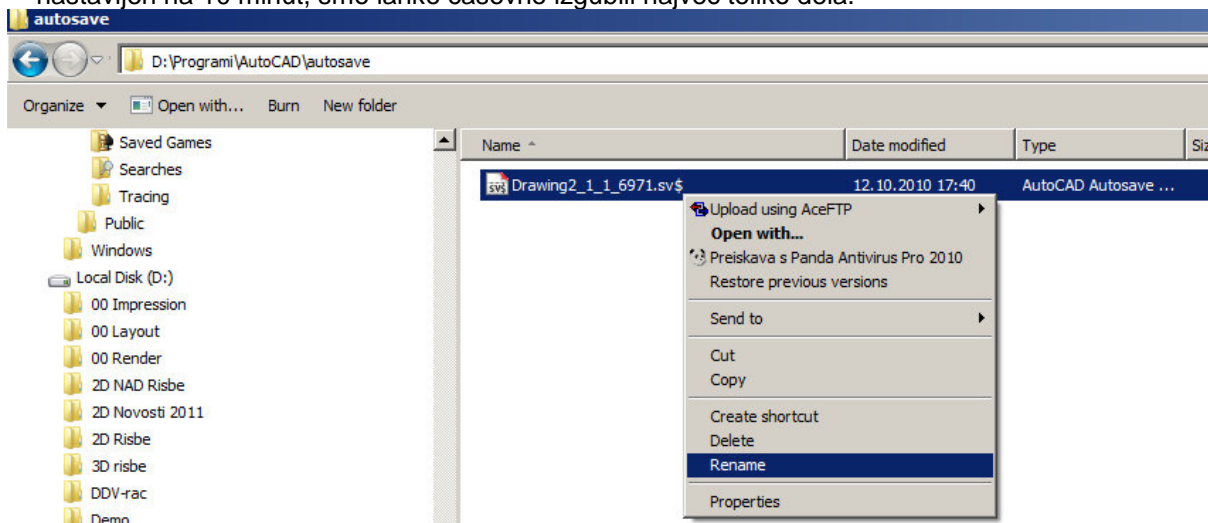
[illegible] na 10 minut, smo lahko časovno izgubili največ toliko dela.

autosave

D:\Programi\AutoCAD\autosave

Organize ▼ Open with... Burn New folder

Saved Games
Searches
Tracing
Public
Windows
Local Disk (D:)
00 Impression
00 Layout
00 Render
2D NAD Risbe
2D Novosti 2011
2D Risbe
3D risbe
DDV-rac
Demo

| Name | Date modified | Type | Siz |
|---|---|---|---|
| Drawing2_1_1_6971.sv$ | 12.10.2010 17:40 | AutoCAD Autosave ... | |

Upload using AceFTP
Open with...
Preiskava s Panda Antivirus Pro 2010
Restore previous versions
Send to
Cut
Copy
Create shortcut
Delete
Rename
Properties